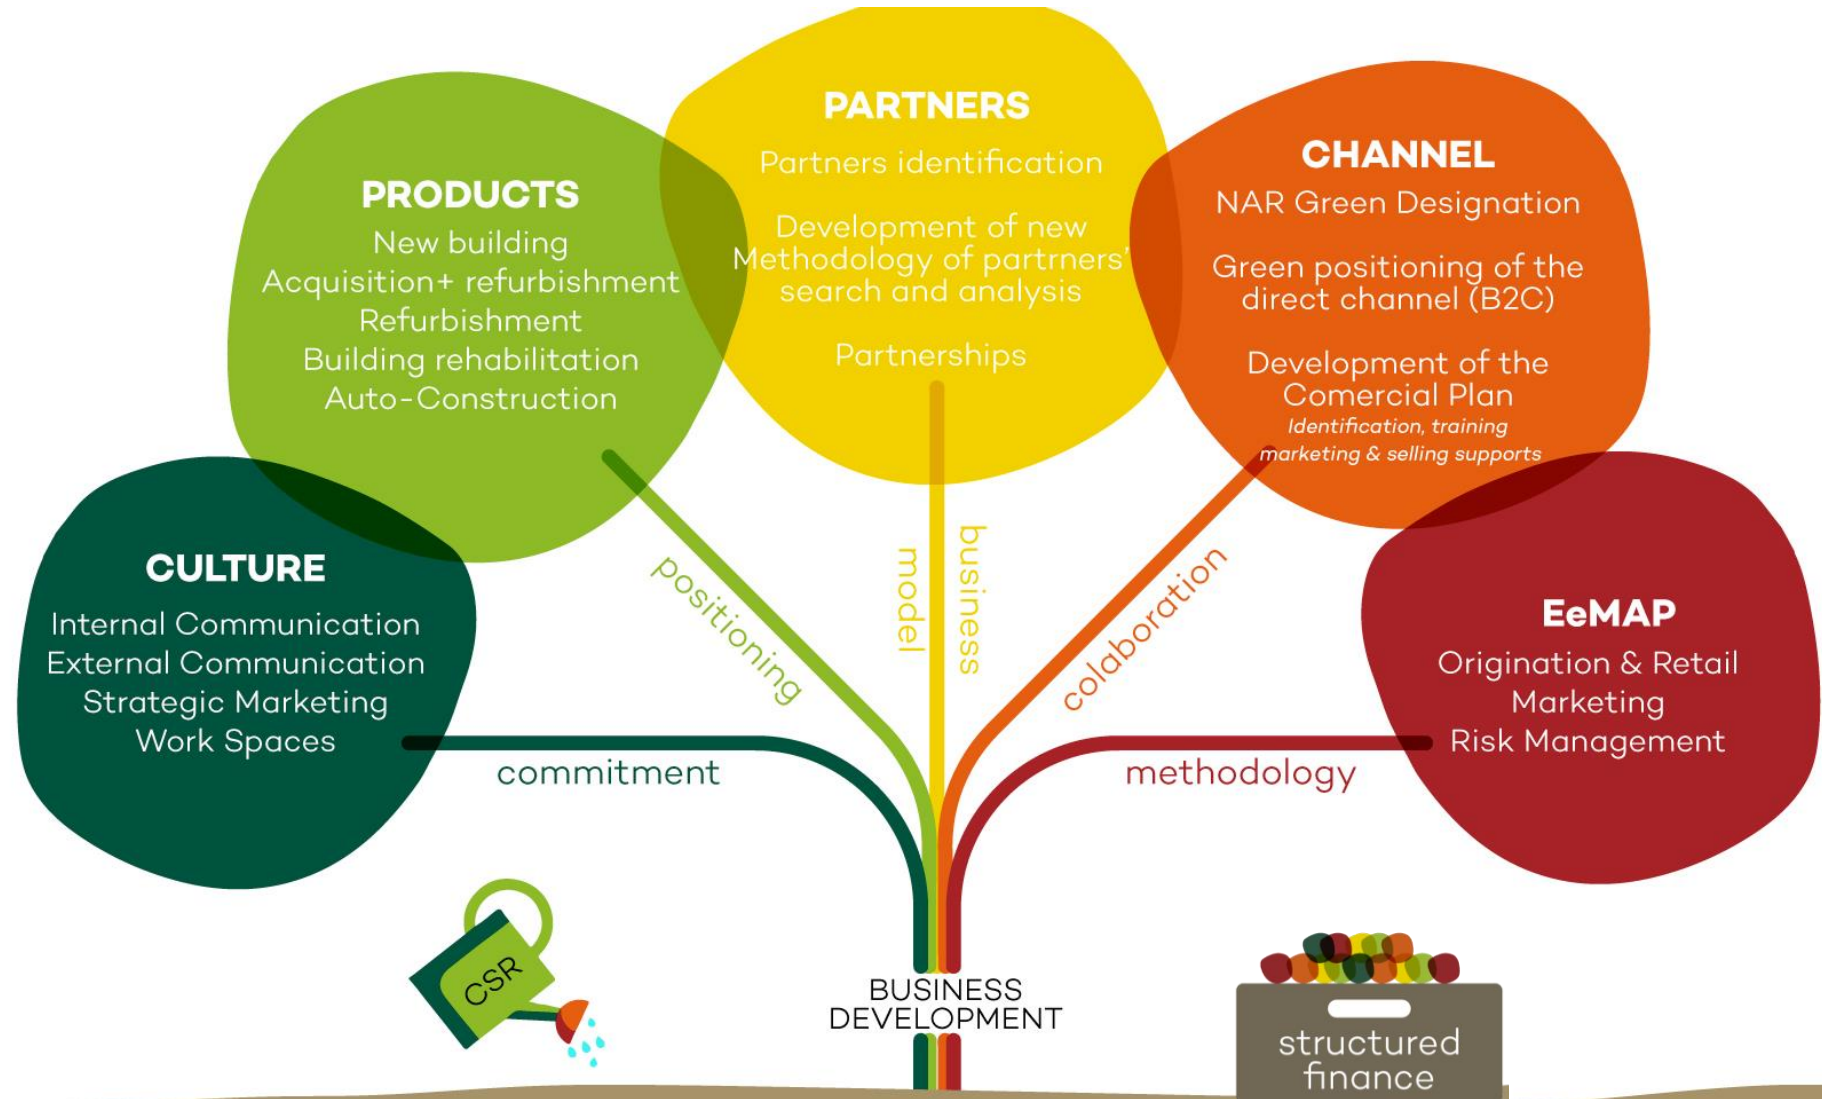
PARTNERS
Partners identification
Development of new Methodology of partrners' search and analysis
Partnerships

PRODUCTS
New building
Acquisition+ refurbishment
Refurbishment
Building rehabilitation
Auto-Construction

CHANNEL
NAR Green Designation
Green positioning of the direct channel (B2C)
Development of the Comercial Plan
Identification, training marketing & selling supports

CULTURE
Internal Communication
External Communication
Strategic Marketing
Work Spaces

EeMAP
Origination & Retail
Marketing
Risk Management

positioning
model
business
colaboration
commitment
methodology

CSR

BUSINESS DEVELOPMENT

structured finance